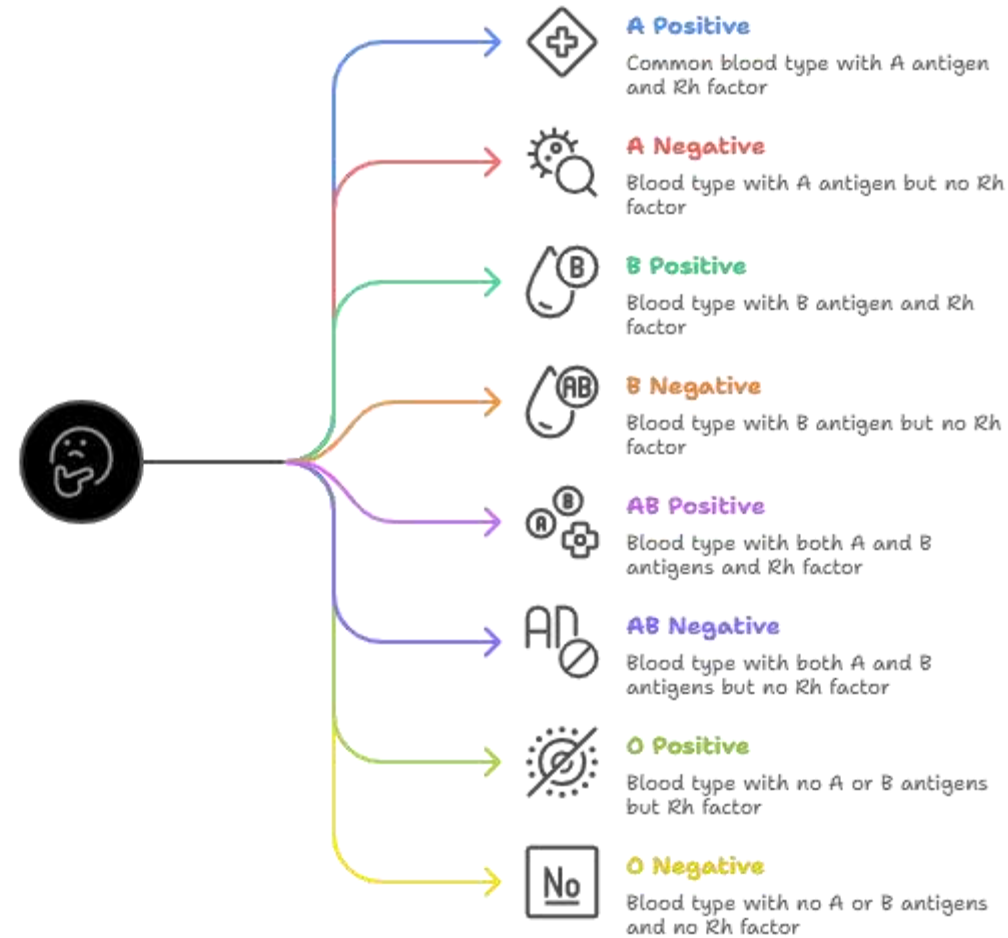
A Positive

Common blood type with A antigen and Rh factor

A Negative

Blood type with A antigen but no Rh factor

B

B Positive

Blood type with B antigen and Rh factor

AB

B Negative

Blood type with B antigen but no Rh factor

A B

AB Positive

Blood type with both A and B antigens and Rh factor

AB

AB Negative

Blood type with both A and B antigens but no Rh factor

O Positive

Blood type with no A or B antigens but Rh factor

No

O Negative

Blood type with no A or B antigens and no Rh factor